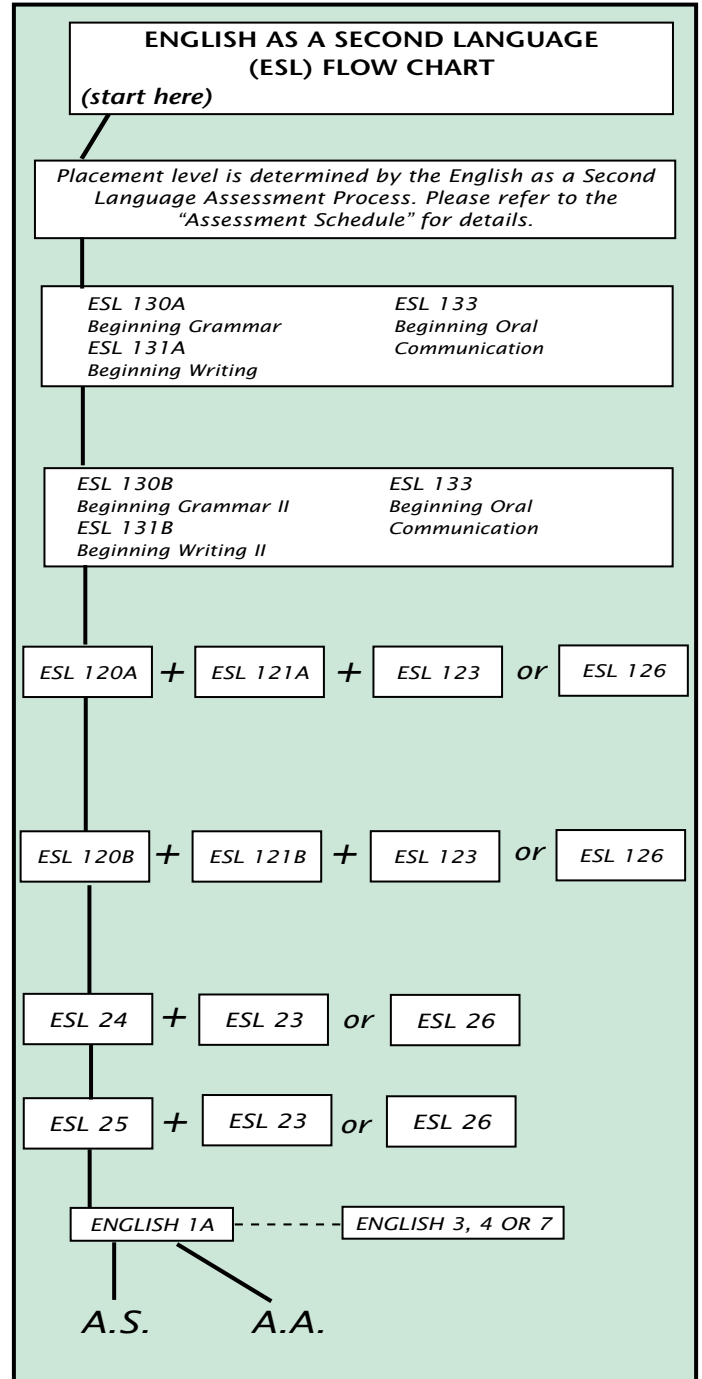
ENGLISH AS A SECOND LANGUAGE (ESL) FLOW CHART

(start here)

Placement level is determined by the English as a Second Language Assessment Process. Please refer to the "Assessment Schedule" for details.

ESL 130A
Beginning Grammar
ESL 131A
Beginning Writing

ESL 133
Beginning Oral Communication

ESL 130B
Beginning Grammar II
ESL 131B
Beginning Writing II

ESL 133
Beginning Oral Communication

ESL 120A + ESL 121A + ESL 123 or ESL 126

ESL 120B + ESL 121B + ESL 123 or ESL 126

ESL 24 + ESL 23 or ESL 26

ESL 25 + ESL 23 or ESL 26

ENGLISH 1A

ENGLISH 3, 4 OR 7

A.S.

A.A.